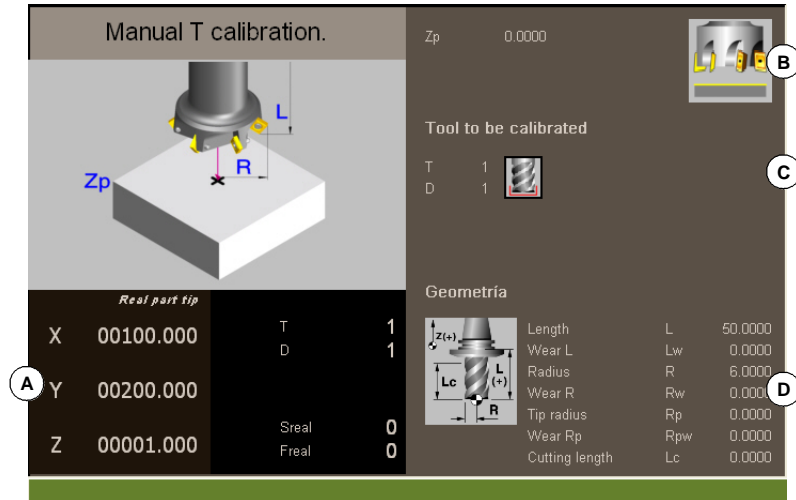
Manual T calibration.

Zp 0.0000

B

L

R

Zp

Tool to be calibrated

T 1
D 1

C

Real part tip

X 00100.000

Y 00200.000

Z 00001.000

A

T 1
D 1

Sreal 0
Freal 0

Geometría

Z(+)

L (+)

Lc

R

| Length | L | 50.0000 |
|---|---|---|
| Wear L | Lw | 0.0000 |
| Radius | R | 6.0000 |
| Wear R | Rw | 0.0000 |
| Tip radius | Rp | 0.0000 |
| Wear Rp | Rpw | 0.0000 |
| Cutting length | Lc | 0.0000 |

D